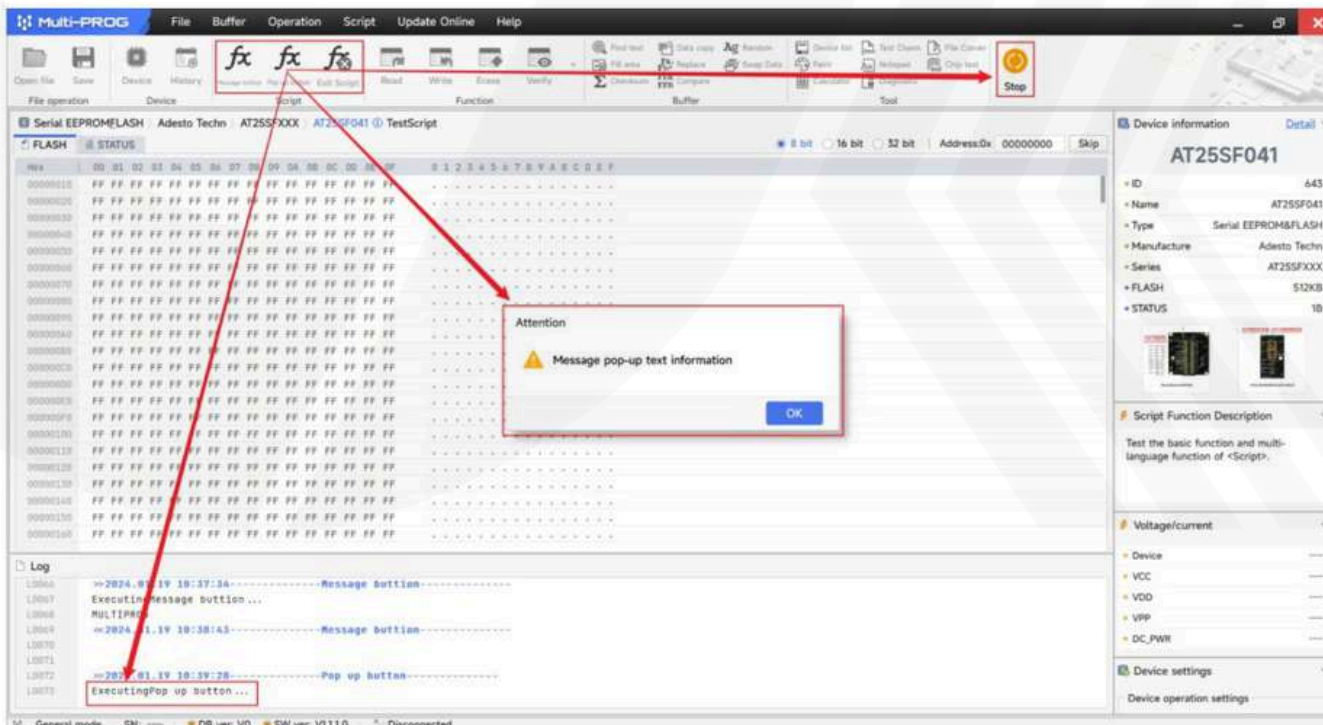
Multi-PROG File Buffer Operation Script Update Online Help

Open file Save Device History Read Write Erase Verify Stop

File operation Device Script Function Buffer Tool

Exit Script

Serial EEPROM&FLASH Adesto Techn AT25SFXXX AT25SF041 TestScript

FLASH STATUS

8 bit 16 bit 32 bit Address:0x 00000000 Skip

Hex 00 01 02 03 04 05 06 07 08 09 0A 0B 0C 0D 0E 0F 0 1 2 3 4 5 6 7 8 9 A B C D E F

FF FF FF FF FF FF FF FF FF FF FF FF FF FF FF FF

Attention

Message pop-up text information

OK

Device information Detail

AT25SF041

ID 643
Name AT25SF041
Type Serial EEPROM&FLASH
Manufacture Adesto Techn
Series AT25SFXXX
FLASH 512KB
STATUS 1B

Script Function Description

Test the basic function and multi-language function of <Script>.

Voltage/current

Device
VCC
VDD
VPP
DC_PWR

Device settings

Device operation settings

Log

>>2024.01.19 10:37:34---------------Message buttion---------------
Executing Message buttion ...
MULTIPROG
<<2024.01.19 10:38:43---------------Message buttion---------------

>>2024.01.19 10:39:28---------------Pop up button---------------
ExecutingPop up button ...

General mode SN: DB ver: V0 SW ver: V1.1.1.0 Disconnected